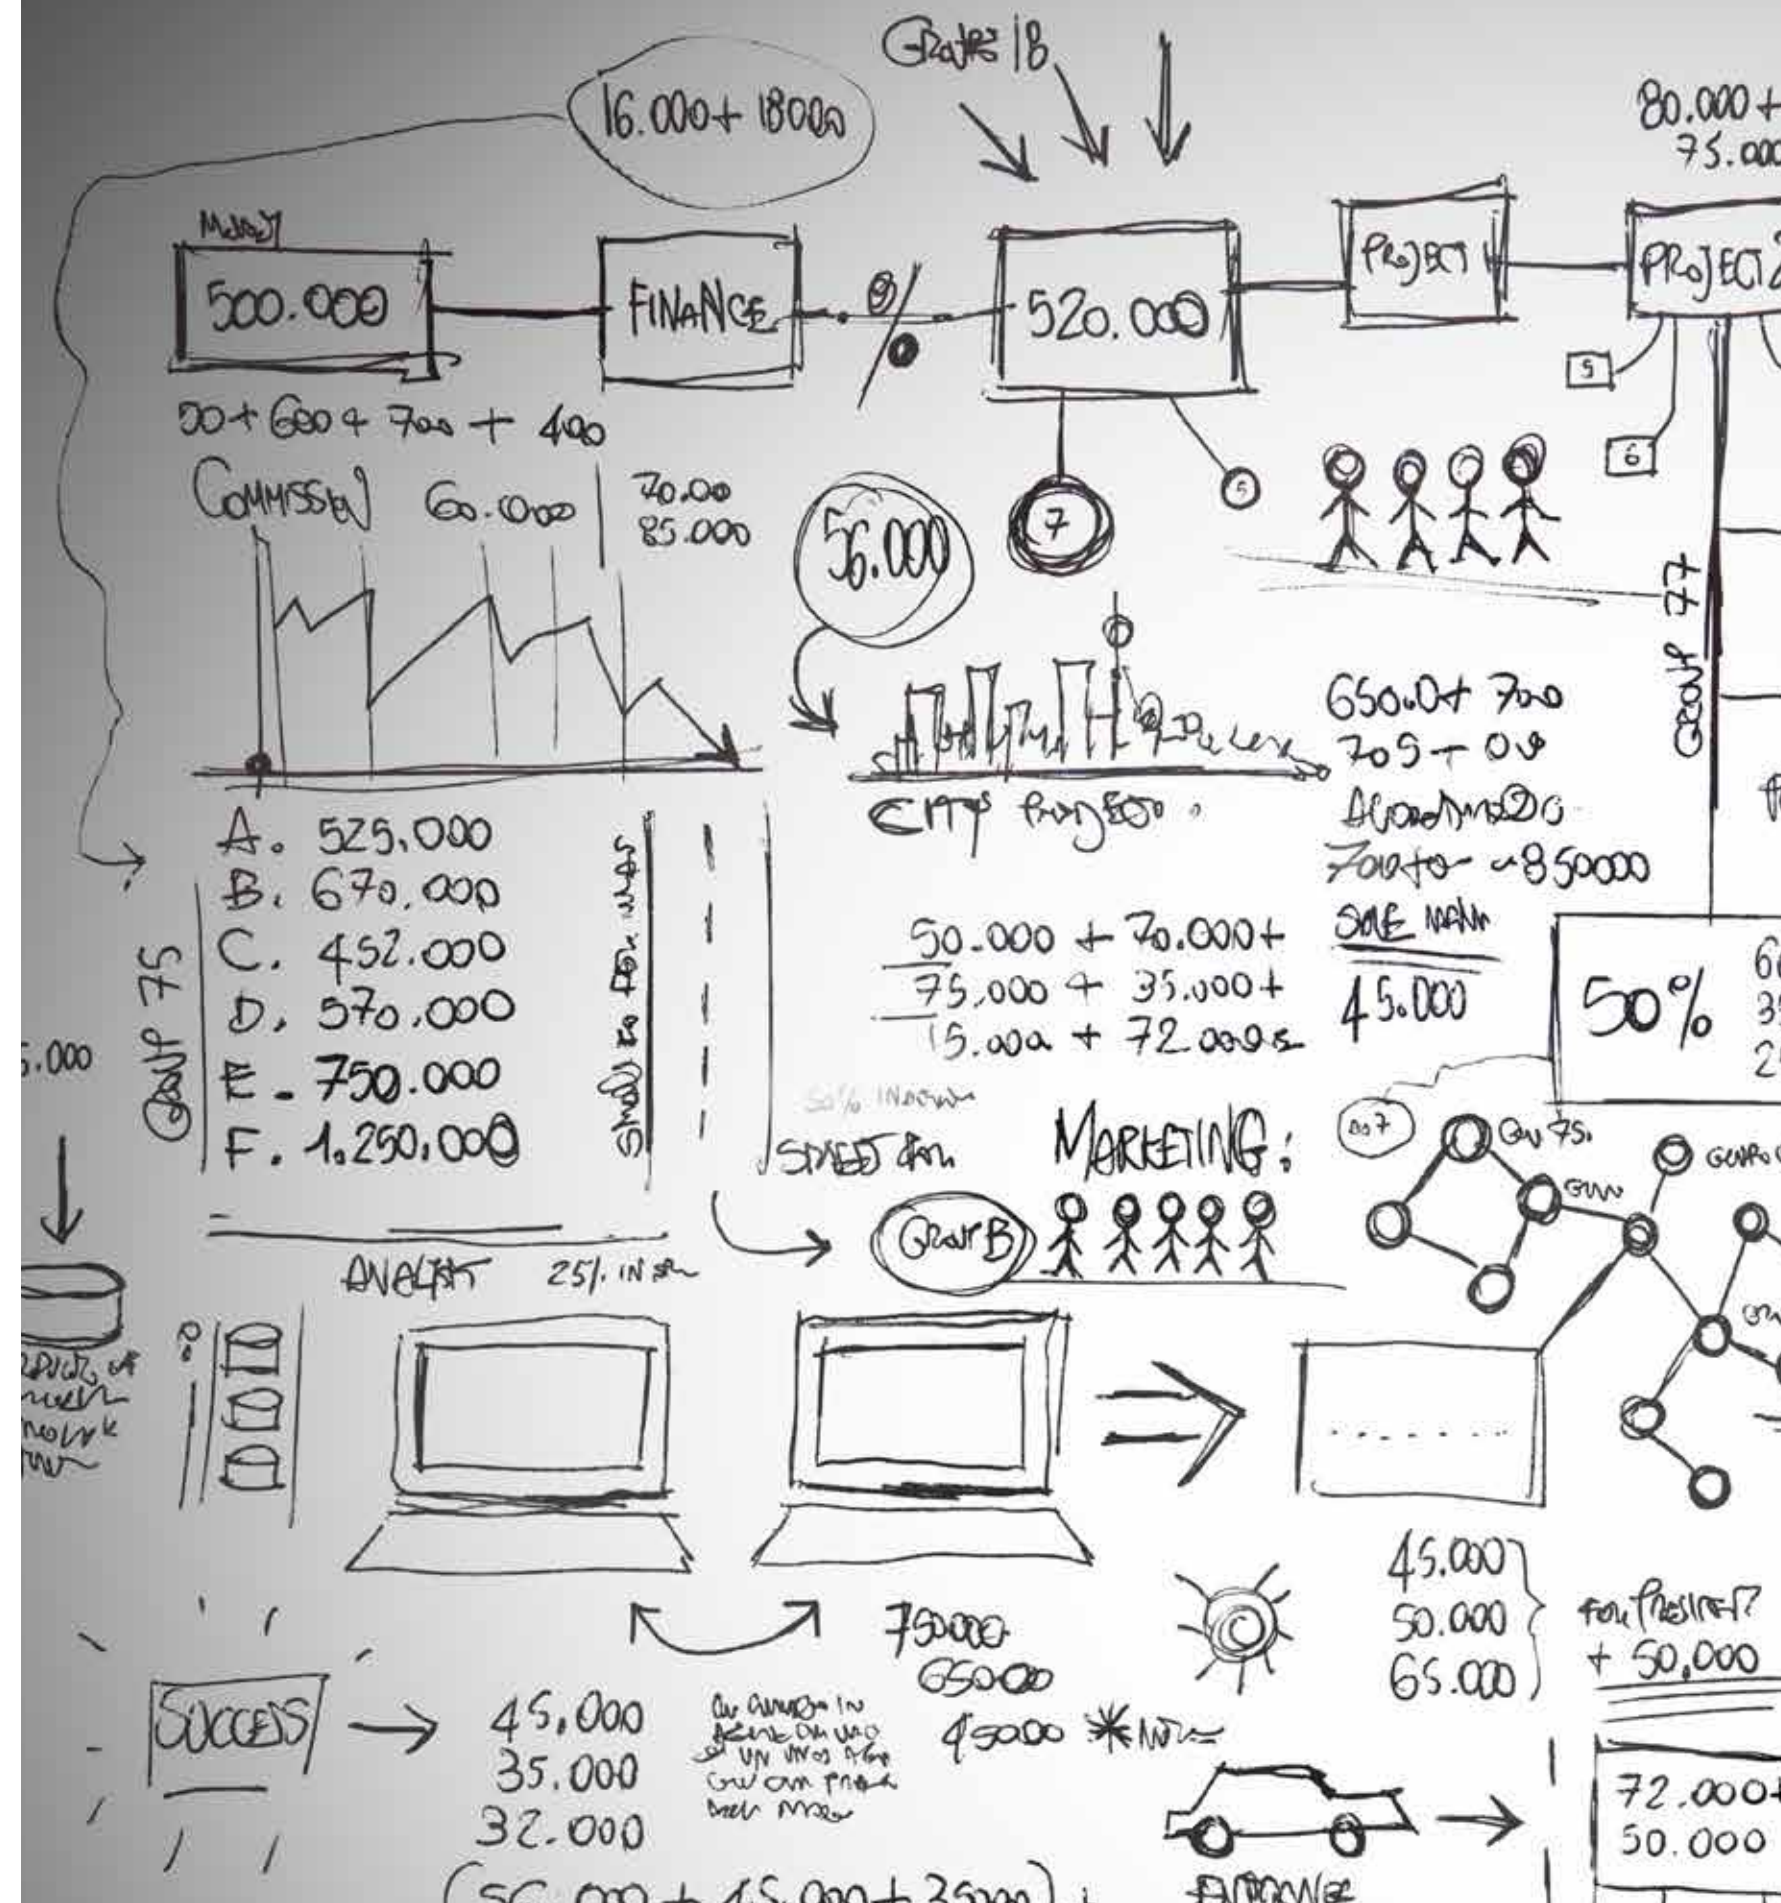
GROUPS 18

16.000+ 18000

80.000+
75.000

MONEY

500.000

FINANCE

%

520.000

PROJECT

PROJECT 2

5

6

50+ 600+ 700 + 400

COMMISSION 60.000

70.00
85.000

56.000

7

5

GROUP 77

650.0+ 700
705 - 00
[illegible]
70000 - 850000
SALE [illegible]

45.000

CITY PROJECT

A. 525.000
B. 670.000
C. 452.000
D. 570.000
E. 750.000
F. 1.250.000

GROUP 75

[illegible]

5.000

50.000 + 70.000+
75.000 + 35.000+
15.000 + 72.000

50%

6
3
2

50% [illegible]

STREET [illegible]

MARKETING:

007

GROUP 75

GROUP

GROUP

GROUP B

ANALYST 25% IN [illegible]

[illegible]

45.000
50.000
65.000

FOR PRESIDENT
+ 50,000

75000
65000
45000 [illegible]

SUCCESS

45.000
35.000
32.000

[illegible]

72.000+
50.000

(55.000 + 15.000 + 35000)

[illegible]